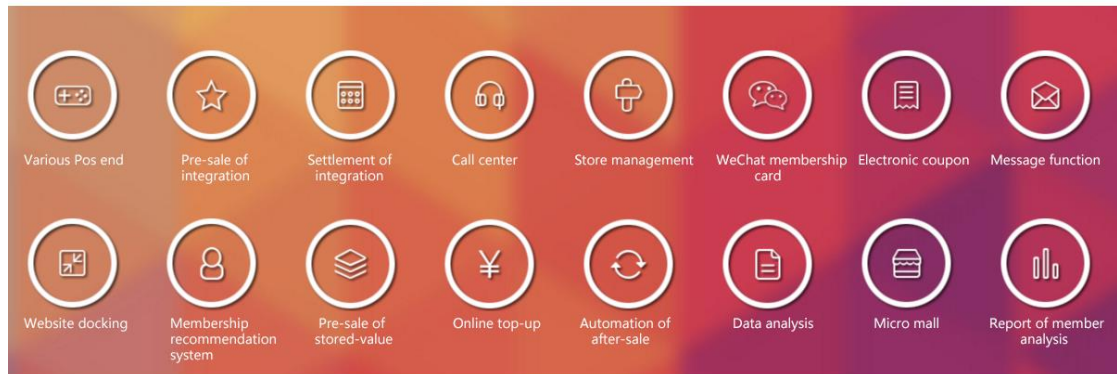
Various Pos end

Pre-sale of integration

Settlement of integration

Call center

Store management

WeChat membership card

Electronic coupon

Message function

Website docking

Membership recommendation system

Pre-sale of stored-value

Online top-up

Automation of after-sale

Data analysis

Micro mall

Report of member analysis